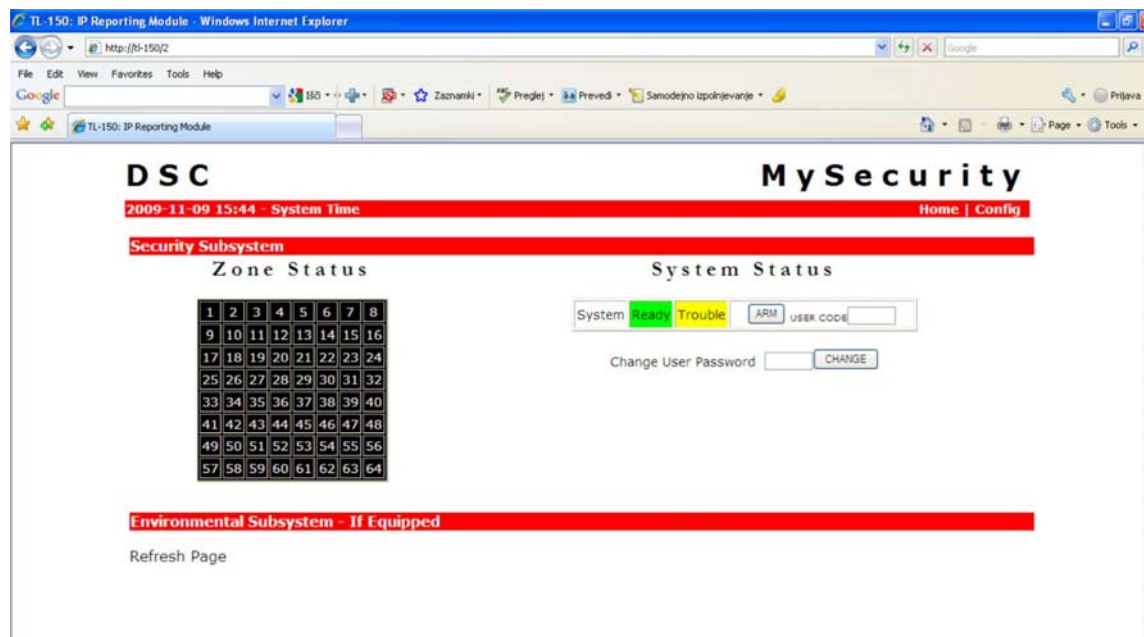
TL-150: IP Reporting Module - Windows Internet Explorer

http://tl-150/2

Google

File Edit View Favorites Tools Help

Google

Išči · Zaznamki · Preglej · Prevedi · Samodejno izpolnjevanje · Prijava

TL-150: IP Reporting Module

Page · Tools ·

DSC

MySecurity

2009-11-09 15:44 - System Time

Home | Config

Security Subsystem

Zone Status

System Status

| 1 | 2 | 3 | 4 | 5 | 6 | 7 | 8 |
|---|---|---|---|---|---|---|---|
| 9 | 10 | 11 | 12 | 13 | 14 | 15 | 16 |
| 17 | 18 | 19 | 20 | 21 | 22 | 23 | 24 |
| 25 | 26 | 27 | 28 | 29 | 30 | 31 | 32 |
| 33 | 34 | 35 | 36 | 37 | 38 | 39 | 40 |
| 41 | 42 | 43 | 44 | 45 | 46 | 47 | 48 |
| 49 | 50 | 51 | 52 | 53 | 54 | 55 | 56 |
| 57 | 58 | 59 | 60 | 61 | 62 | 63 | 64 |

System Ready Trouble ARM USER CODE

Change User Password CHANGE

Environmental Subsystem - If Equipped

Refresh Page